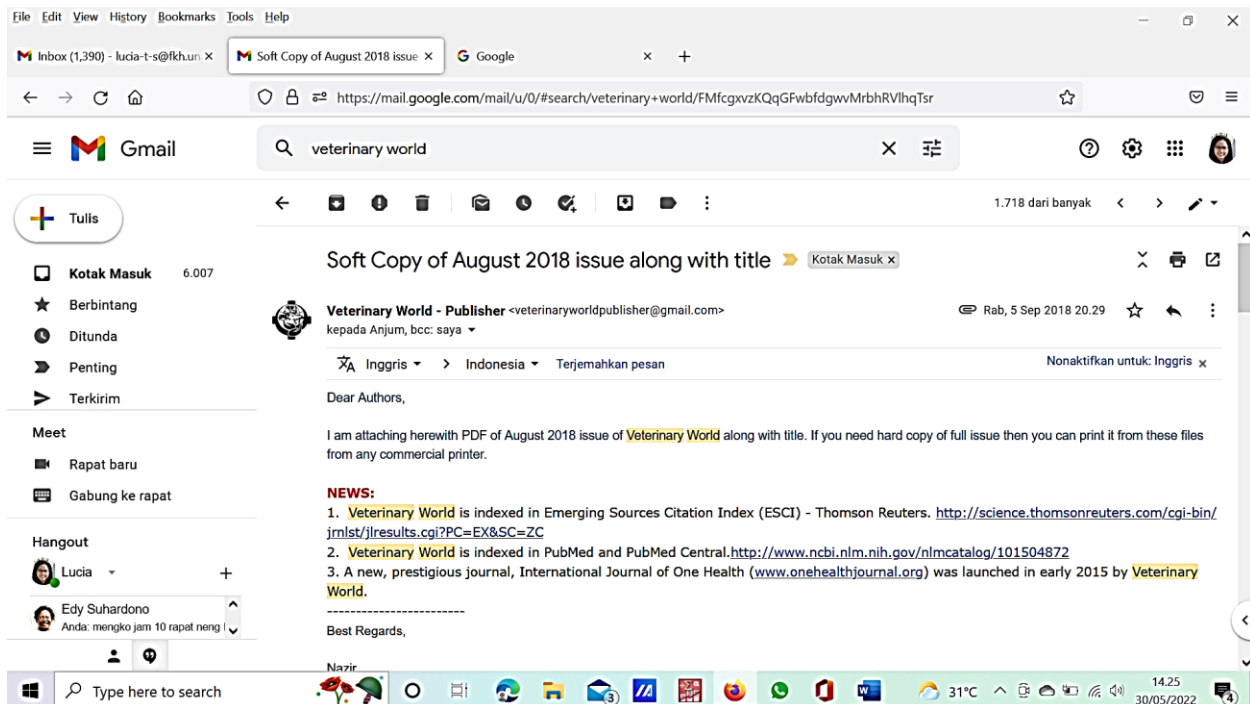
File Edit View History Bookmarks Tools Help

Inbox (1,390) - lucia-t-s@fkh.un ×
Soft Copy of August 2018 issue ×
Google ×
+

https://mail.google.com/mail/u/0/#search/veterinary+world/FMfcgxvzKQqGFwbfdgwvMrbhRVlhqTsr

Gmail

veterinary world

Tulis

Kotak Masuk 6.007
Berbintang
Ditunda
Penting
Terkirim

Meet
Rapat baru
Gabung ke rapat

Hangout
Lucia
Edy Suhardono
Anda: mengko jam 10 rapat neng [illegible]

1.718 dari banyak

Soft Copy of August 2018 issue along with title Kotak Masuk ×

Veterinary World - Publisher <veterinaryworldpublisher@gmail.com>
kepada Anjum, bcc: saya

Rab, 5 Sep 2018 20.29

Inggris > Indonesia Terjemahkan pesan
Nonaktifkan untuk: Inggris ×

Dear Authors,

I am attaching herewith PDF of August 2018 issue of Veterinary World along with title. If you need hard copy of full issue then you can print it from these files from any commercial printer.

NEWS:
1. Veterinary World is indexed in Emerging Sources Citation Index (ESCI) - Thomson Reuters. http://science.thomsonreuters.com/cgi-bin/jrnlst/jlresults.cgi?PC=EX&SC=ZC
2. Veterinary World is indexed in PubMed and PubMed Central.http://www.ncbi.nlm.nih.gov/nlmcatalog/101504872
3. A new, prestigious journal, International Journal of One Health (www.onehealthjournal.org) was launched in early 2015 by Veterinary World.
------------------------
Best Regards,

Nazir

Type here to search
31°C
14.25
30/05/2022